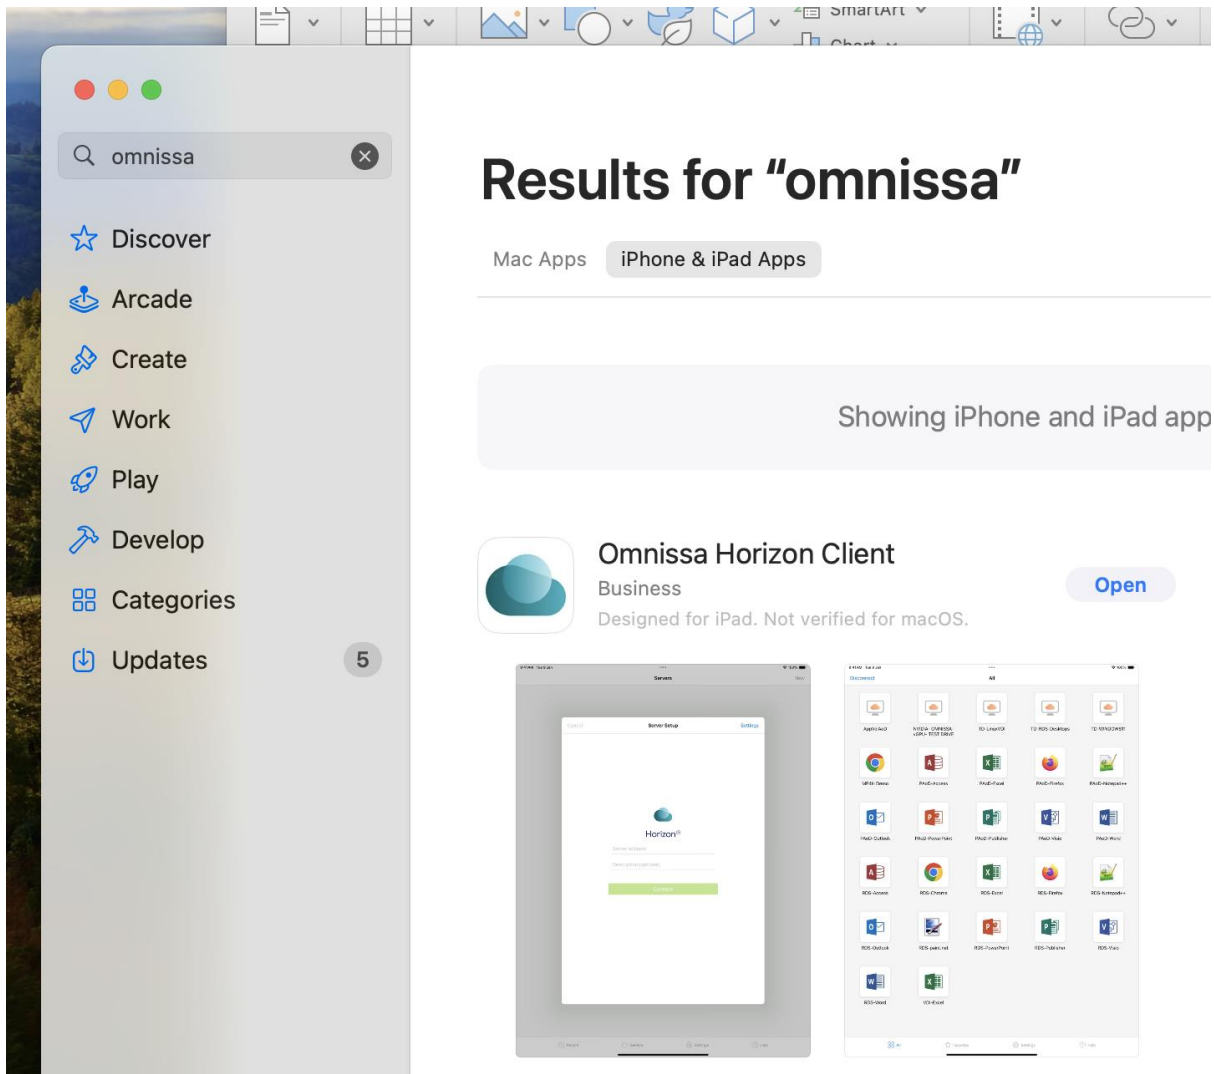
SmartArt
Chart

omnissa

Discover
Arcade
Create
Work
Play
Develop
Categories
Updates 5

Results for “omnissa”

Mac Apps iPhone & iPad Apps

Showing iPhone and iPad app

Omnissa Horizon Client
Business
Designed for iPad. Not verified for macOS.
Open

Servers
Server Setup
Settings
Horizon
Connect

Disconnect
All